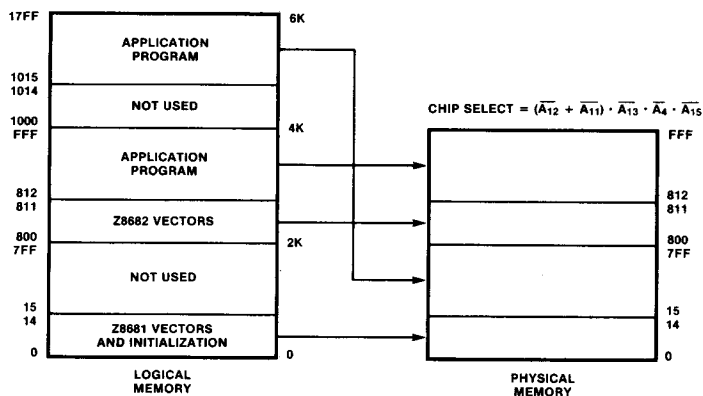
17FF

APPLICATION PROGRAM

6K

1015
1014

NOT USED

1000
FFF

4K

APPLICATION PROGRAM

812
811

Z8682 VECTORS

800
7FF

2K

NOT USED

15
14

Z8681 VECTORS AND INITIALIZATION

0

0

LOGICAL MEMORY

CHIP SELECT = $(\overline{A_{12}} + \overline{A_{11}}) \cdot \overline{A_{13}} \cdot \overline{A_4} \cdot \overline{A_{15}}$

FFF

812
811

800
7FF

15
14

0

PHYSICAL MEMORY